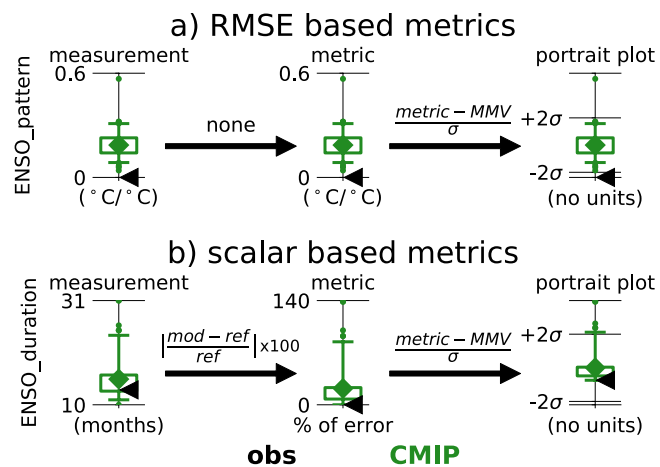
a) RMSE based metrics

ENSO_pattern

measurement
0.6
0
($^\circ$C/$^\circ$C)

none

metric
0.6
0
($^\circ$C/$^\circ$C)

$\frac{metric - MMV}{\sigma}$

portrait plot
+2$\sigma$
-2$\sigma$
(no units)

b) scalar based metrics

ENSO_duration

measurement
31
10
(months)

$\left|\frac{mod - ref}{ref}\right|$x100

metric
140
0
% of error

$\frac{metric - MMV}{\sigma}$

portrait plot
+2$\sigma$
-2$\sigma$
(no units)

obs CMIP